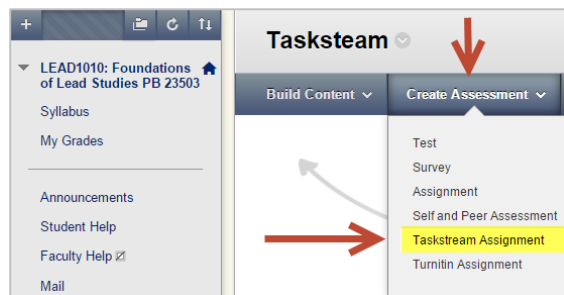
+

LEAD1010: Foundations of Lead Studies PB 23503

Syllabus

My Grades

Announcements

Student Help

Faculty Help

Mail

Taskstream

Build Content

Create Assessment

Test

Survey

Assignment

Self and Peer Assessment

Taskstream Assignment

Turnitin Assignment